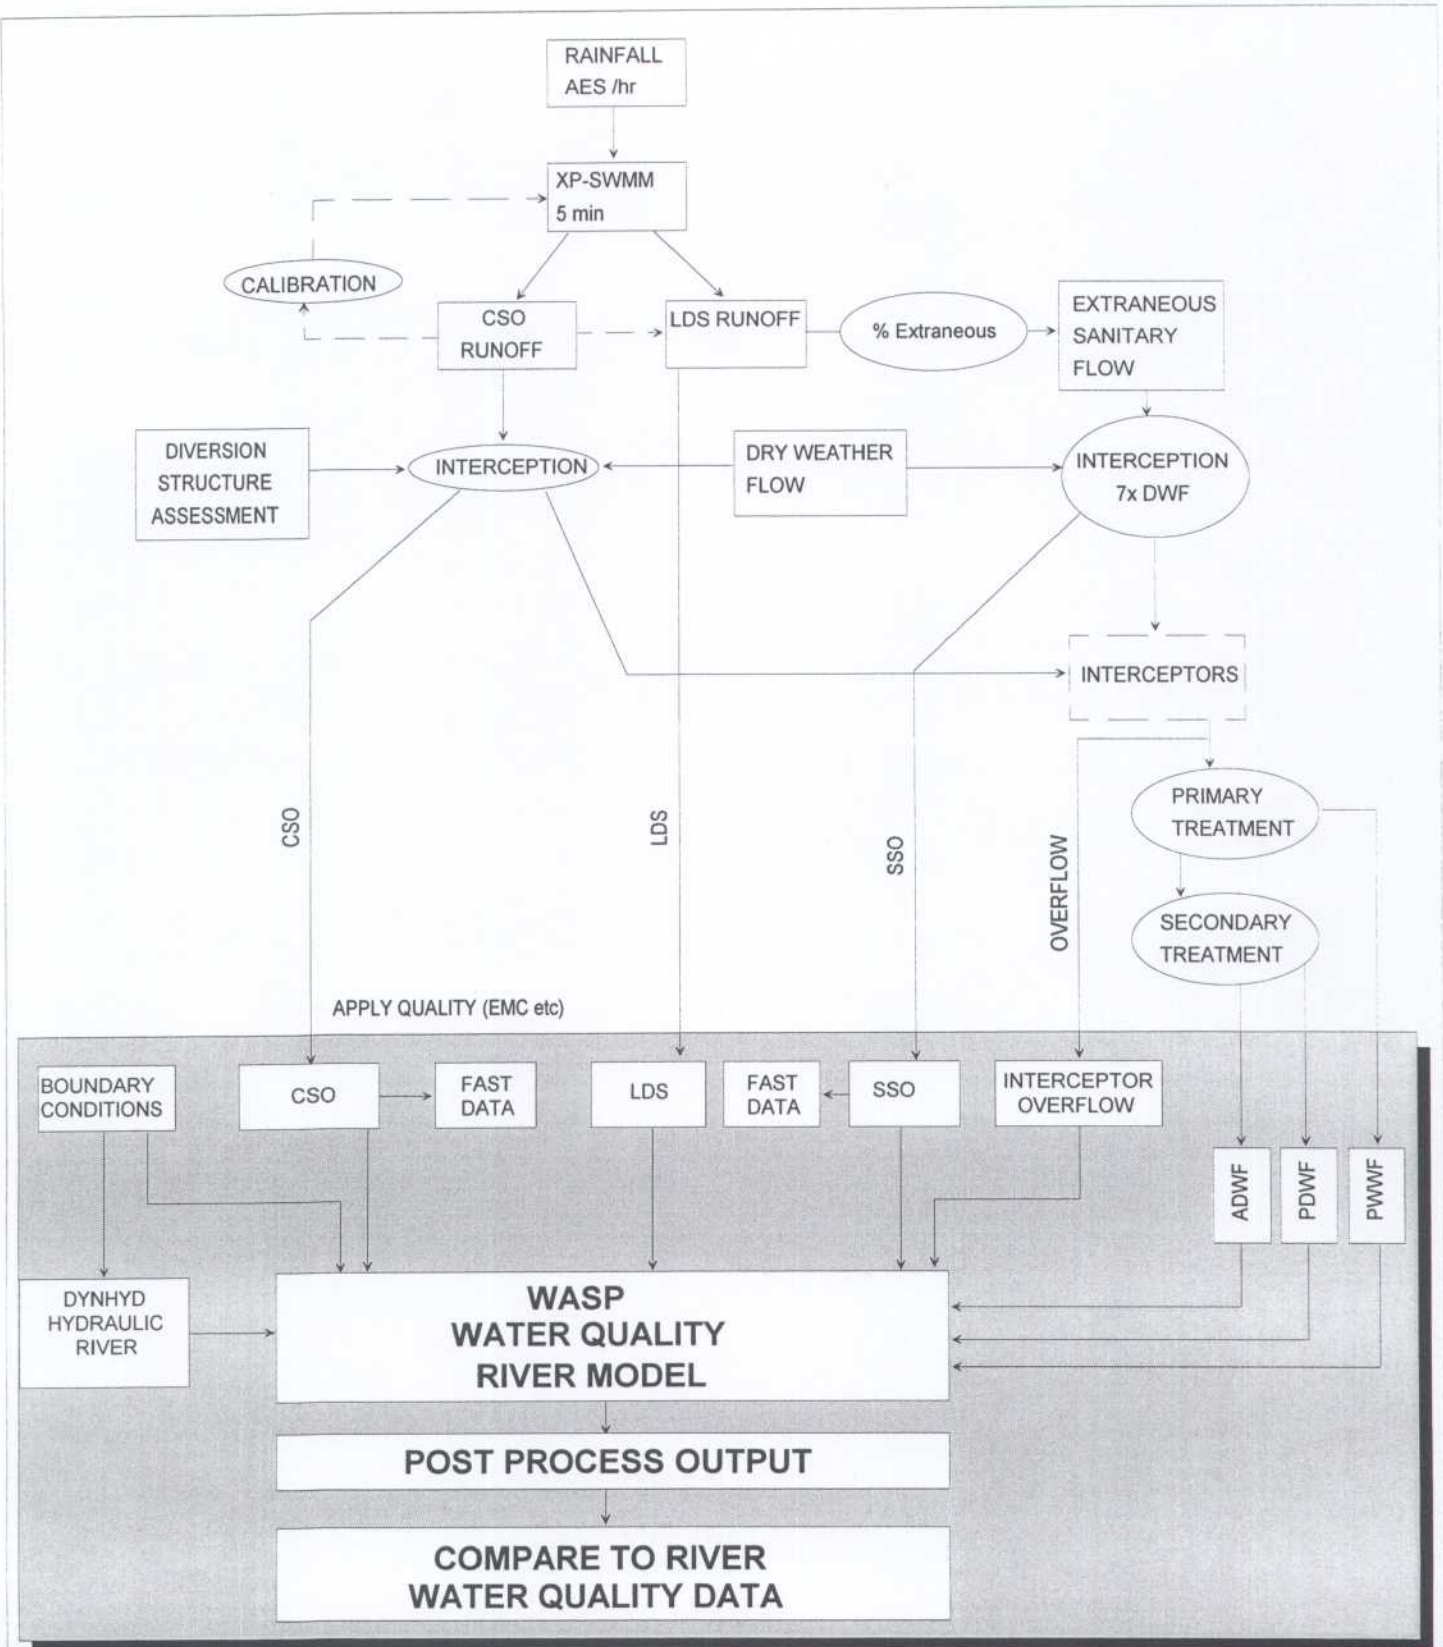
RAINFALL
AES /hr

XP-SWMM
5 min

CALIBRATION

CSO
RUNOFF

LDS RUNOFF

% Extraneous

EXTRANEOUS
SANITARY
FLOW

DIVERSION
STRUCTURE
ASSESSMENT

INTERCEPTION

DRY WEATHER
FLOW

INTERCEPTION
7x DWF

INTERCEPTORS

CSO

LDS

SSO

OVERFLOW

PRIMARY
TREATMENT

SECONDARY
TREATMENT

APPLY QUALITY (EMC etc)

BOUNDARY
CONDITIONS

CSO

FAST
DATA

LDS

FAST
DATA

SSO

INTERCEPTOR
OVERFLOW

ADWF

PDWF

PWWF

DYNHYD
HYDRAULIC
RIVER

WASP
WATER QUALITY
RIVER MODEL

POST PROCESS OUTPUT

COMPARE TO RIVER
WATER QUALITY DATA